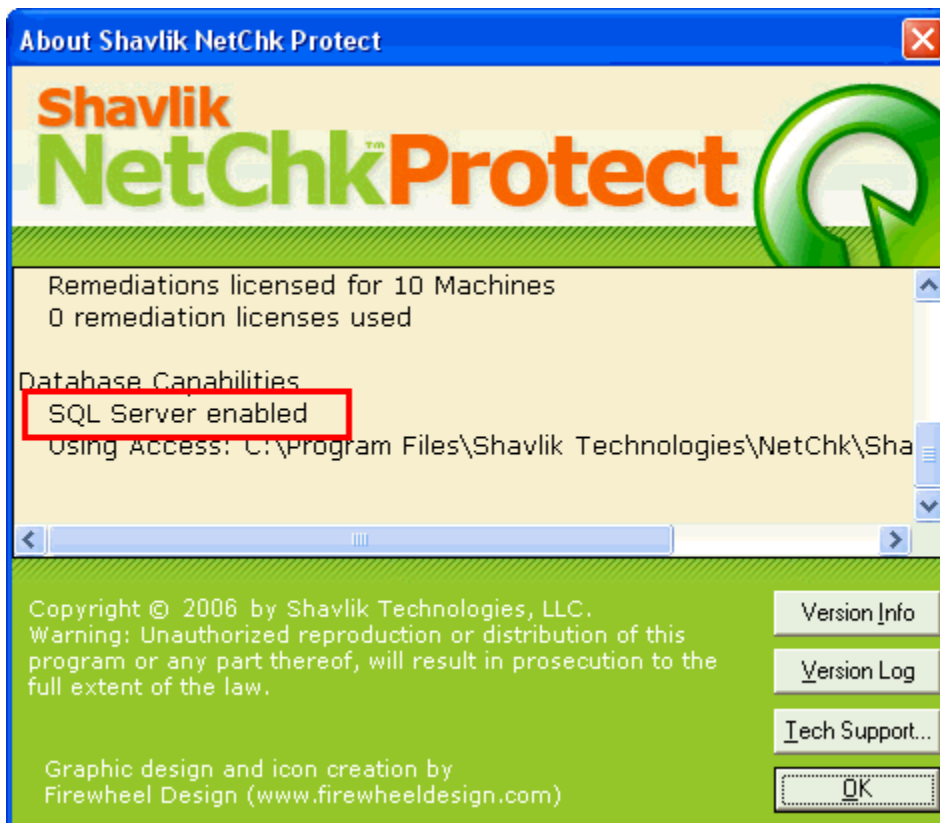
About Shavlik NetChk Protect

Shavlik
NetChk™Protect

Remediations licensed for 10 Machines
0 remediation licenses used

Database Capabilities
SQL Server enabled
Using Access: C:\Program Files\Shavlik Technologies\NetChk\Sha

Copyright © 2006 by Shavlik Technologies, LLC.
Warning: Unauthorized reproduction or distribution of this program or any part thereof, will result in prosecution to the full extent of the law.

Graphic design and icon creation by
Firewheel Design (www.firewheeldesign.com)

Version Info
Version Log
Tech Support...
OK